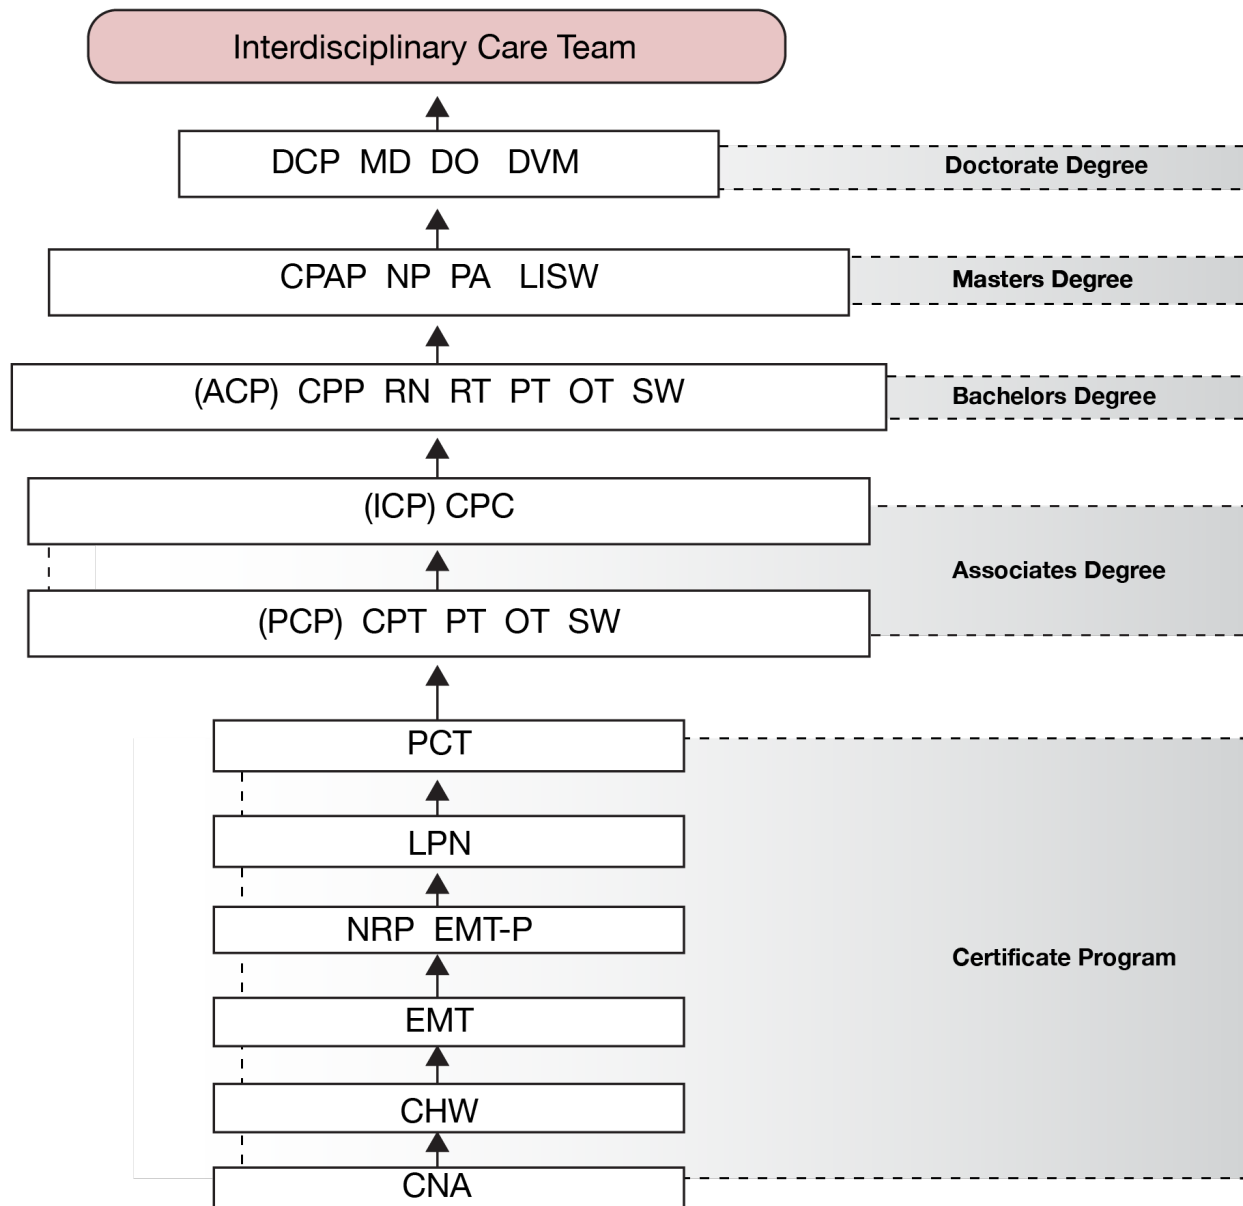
Interdisciplinary Care Team

DCP MD DO DVM

Doctorate Degree

CPAP NP PA LISW

Masters Degree

(ACP) CPP RN RT PT OT SW

Bachelors Degree

(ICP) CPC

Associates Degree

(PCP) CPT PT OT SW

PCT

LPN

NRP EMT-P

EMT

CHW

CNA

Certificate Program